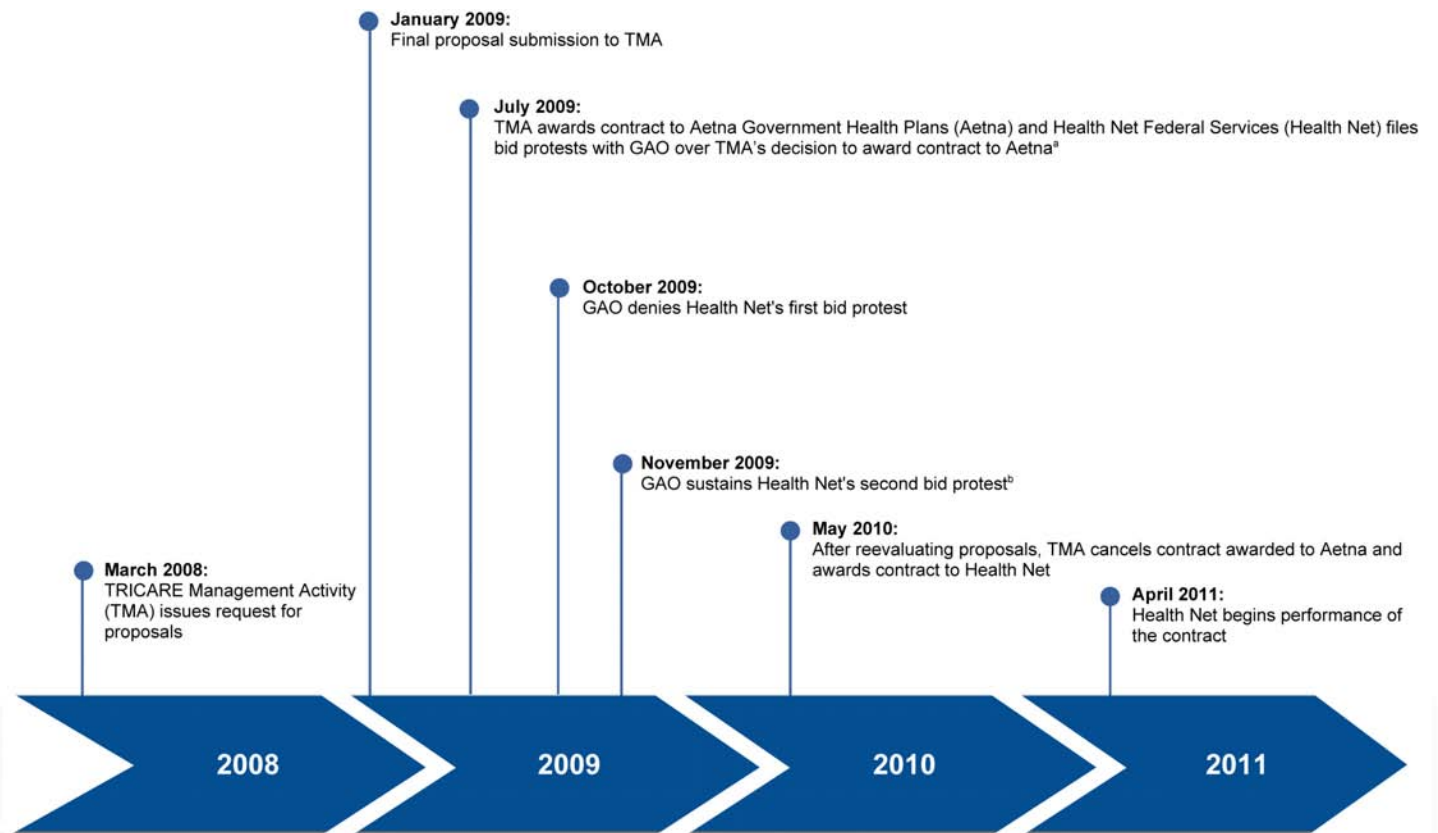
**March 2008:**
TRICARE Management Activity (TMA) issues request for proposals

**January 2009:**
Final proposal submission to TMA

**July 2009:**
TMA awards contract to Aetna Government Health Plans (Aetna) and Health Net Federal Services (Health Net) files bid protests with GAO over TMA's decision to award contract to Aetna$^{a}$

**October 2009:**
GAO denies Health Net's first bid protest

**November 2009:**
GAO sustains Health Net's second bid protest$^{b}$

**May 2010:**
After reevaluating proposals, TMA cancels contract awarded to Aetna and awards contract to Health Net

**April 2011:**
Health Net begins performance of the contract

2008

2009

2010

2011